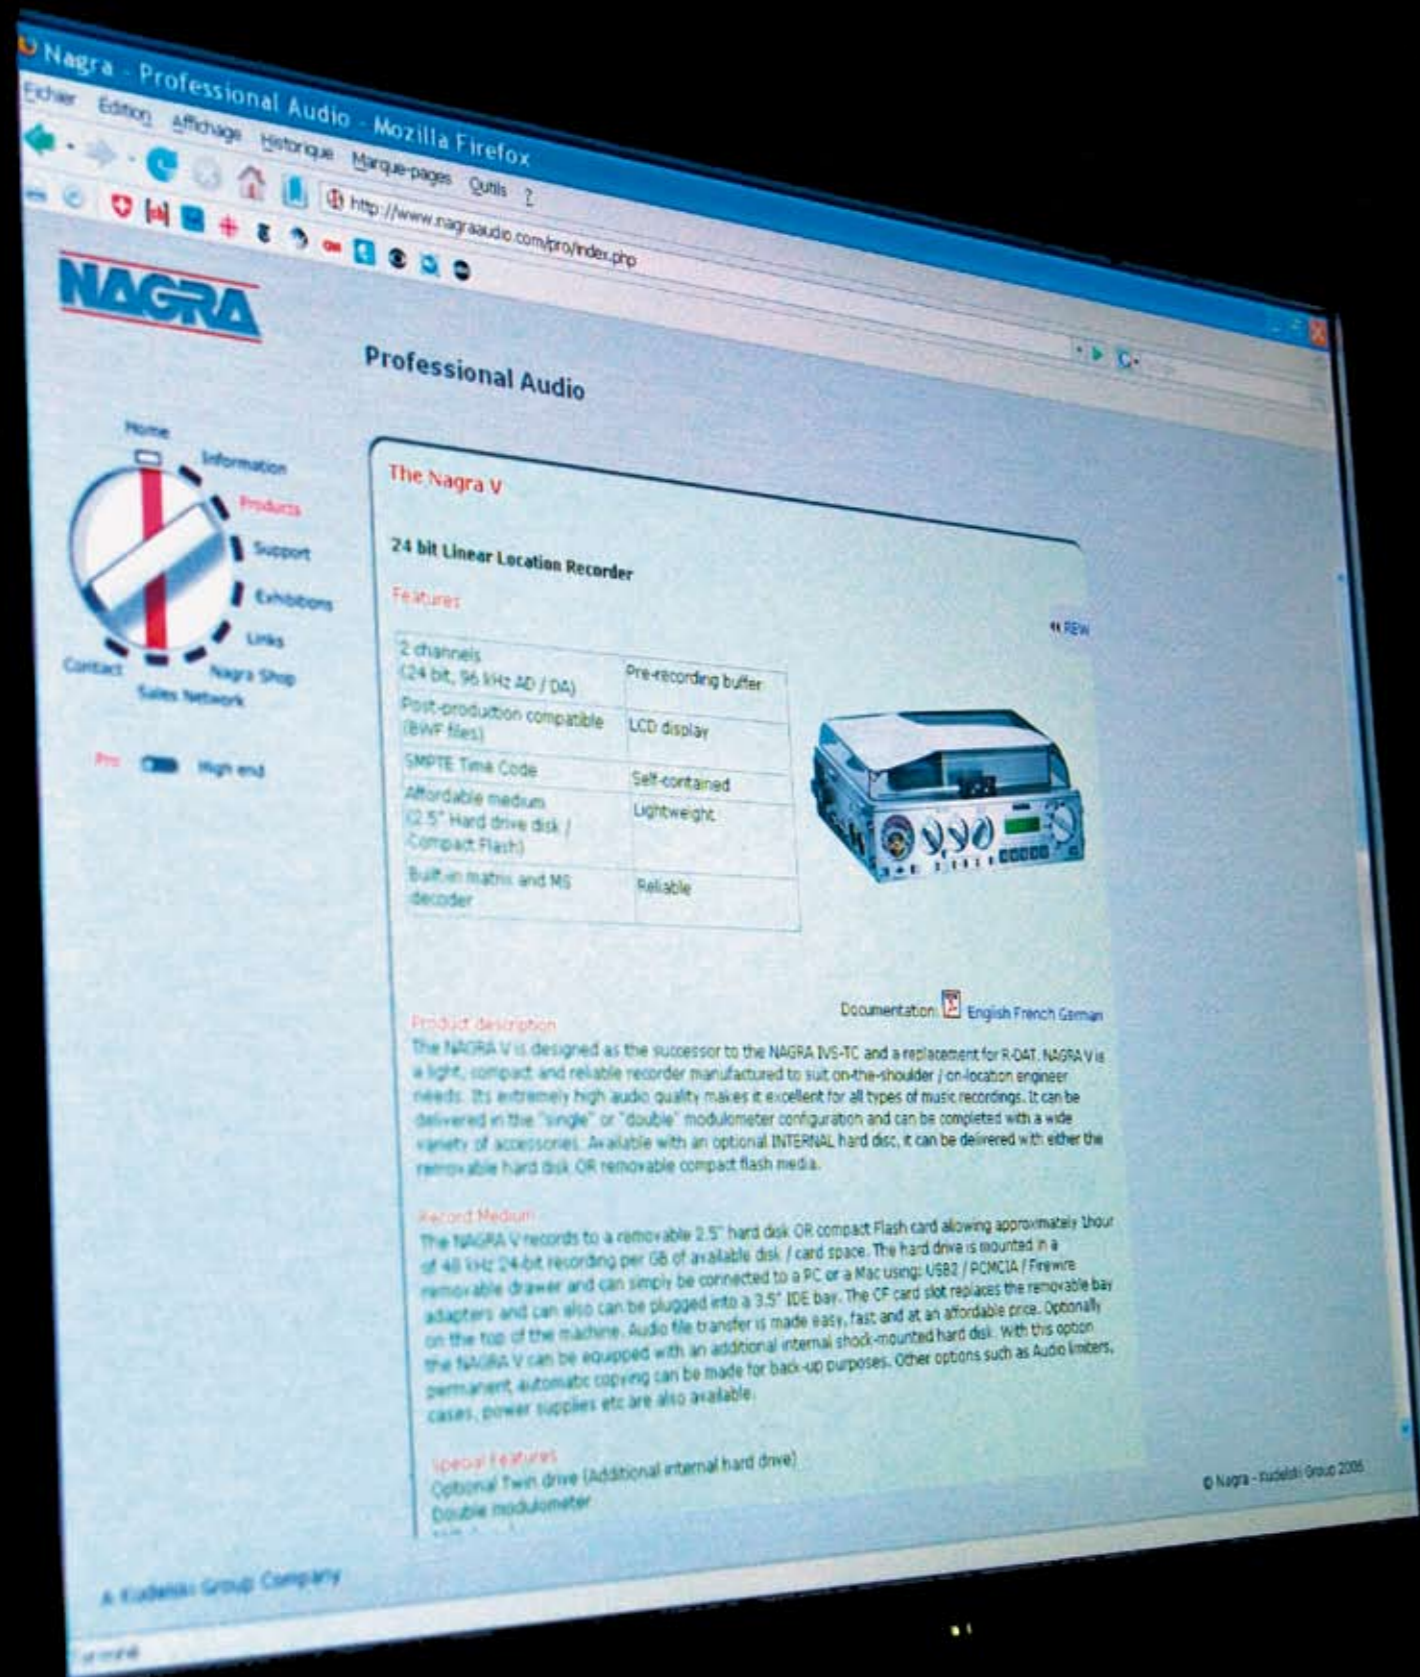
Nagra - Professional Audio - Mozilla Firefox

Fichier Edition Affichage Historique Marque-pages Outils ?

http://www.nagraaudio.com/pro/index.php

NAGRA

Professional Audio

Home
Information
Products
Support
Exhibitions
Links
Nagra Shop
Sales Network
Contact

Pro High end

The Nagra V

24 bit Linear Location Recorder

Features

REW

| 2 channels (24 bit, 96 kHz AD / DA) | Pre-recording buffer |
|---|---|
| Post-production compatible (BWF files) | LCD display |
| SMPTE Time Code | Self-contained |
| Affordable medium (2.5" Hard drive disk / Compact Flash) | Lightweight |
| Built-in matrix and MS decoder | Reliable |

Documentation: English French German

Product description
The NAGRA V is designed as the successor to the NAGRA IVS-TC and a replacement for R-DAT. NAGRA V is a light, compact and reliable recorder manufactured to suit on-the-shoulder / on-location engineer needs. Its extremely high audio quality makes it excellent for all types of music recordings. It can be delivered in the "single" or "double" modulometer configuration and can be completed with a wide variety of accessories. Available with an optional INTERNAL hard disc, it can be delivered with either the removable hard disk OR removable compact flash media.

Record Medium
The NAGRA V records to a removable 2.5" hard disk OR compact Flash card allowing approximately 1hour of 48 kHz 24-bit recording per GB of available disk / card space. The hard drive is mounted in a removable drawer and can simply be connected to a PC or a Mac using: USB2 / PCMCIA / Firewire adapters and can also can be plugged into a 3.5" IDE bay. The CF card slot replaces the removable bay on the top of the machine. Audio file transfer is made easy, fast and at an affordable price. Optionally the NAGRA V can be equipped with an additional internal shock-mounted hard disk. With this option permanent automatic copying can be made for back-up purposes. Other options such as Audio limiters, cases, power supplies etc are also available.

Special Features
Optional Twin drive (Additional internal hard drive)
Double modulometer

© Nagra - Kudelski Group 2006

A Kudelski Group Company

Terminé